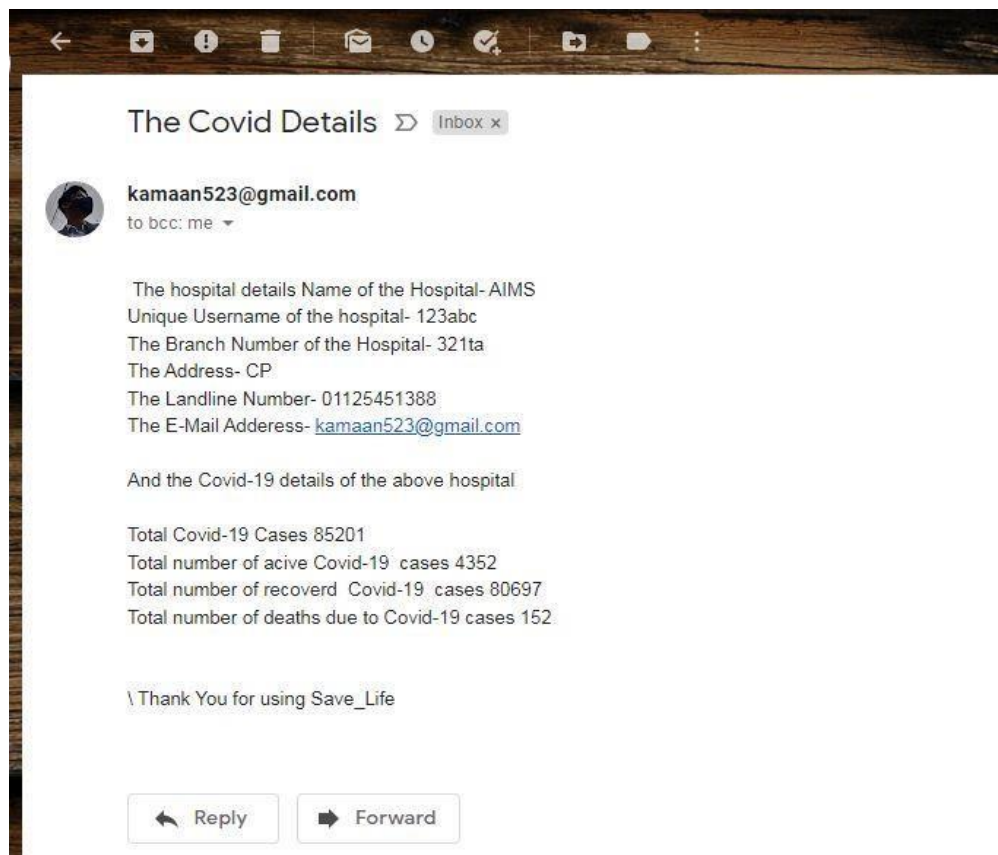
The Covid Details Inbox ×

kamaan523@gmail.com
to bcc: me

The hospital details Name of the Hospital- AIMS
Unique Username of the hospital- 123abc
The Branch Number of the Hospital- 321ta
The Address- CP
The Landline Number- 01125451388
The E-Mail Adderess- kamaan523@gmail.com

And the Covid-19 details of the above hospital

Total Covid-19 Cases 85201
Total number of acive Covid-19 cases 4352
Total number of recoverd Covid-19 cases 80697
Total number of deaths due to Covid-19 cases 152

\ Thank You for using Save_Life

Reply
Forward